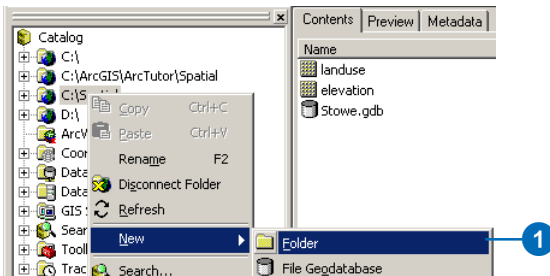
Catalog
C:\
C:\ArcGIS\ArcTutor\Spatial
C:\S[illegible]
D:\
ArcV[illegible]
Coor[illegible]
Data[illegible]
Data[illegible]
GIS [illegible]
Sear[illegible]
Tool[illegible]
Trac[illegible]

Copy Ctrl+C
Paste Ctrl+V
Rename F2
Disconnect Folder
Refresh
New
Search...

Folder
File Geodatabase

1

Contents | Preview | Metadata
Name
landuse
elevation
Stowe.gdb